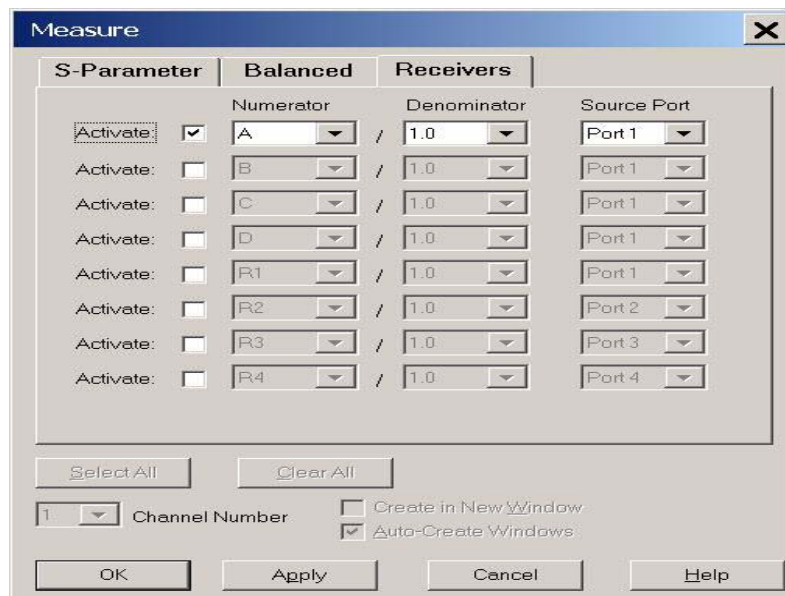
Measure

S-Parameter | Balanced | Receivers

| | | Numerator | | Denominator | Source Port |
|---|---|---|---|---|---|
| Activate: | ☑ | A | / | 1.0 | Port 1 |
| Activate: | ☐ | B | / | 1.0 | Port 1 |
| Activate: | ☐ | C | / | 1.0 | Port 1 |
| Activate: | ☐ | D | / | 1.0 | Port 1 |
| Activate: | ☐ | R1 | / | 1.0 | Port 1 |
| Activate: | ☐ | R2 | / | 1.0 | Port 2 |
| Activate: | ☐ | R3 | / | 1.0 | Port 3 |
| Activate: | ☐ | R4 | / | 1.0 | Port 4 |

Select All | Clear All

1 Channel Number

Create in New Window
Auto-Create Windows

OK | Apply | Cancel | Help